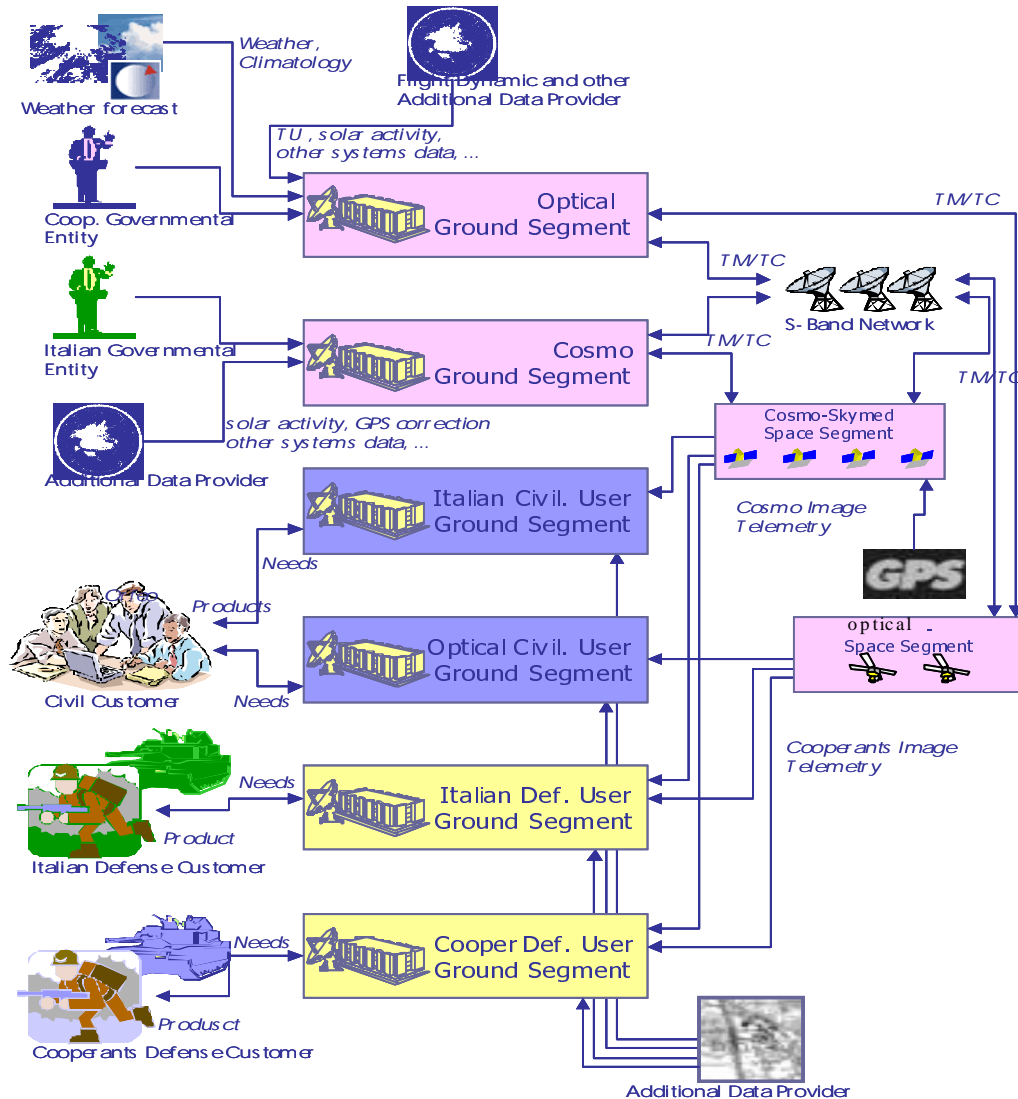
Weather forecast

Weather, Climatology

Flight Dynamic and other Additional Data Provider

TU, solar activity, other systems data, ...

Coop. Governmental Entity

Optical Ground Segment

TM/TC

TM/TC

S- Band Network

Italian Governmental Entity

Cosmo Ground Segment

TM/TC

TM/TC

solar activity, GPS correction other systems data, ...

Additional Data Provider

Cosmo-Skymed Space Segment

Italian Civil. User Ground Segment

Cosmo Image Telemetry

Needs

GPS

Products

Optical Civil. User Ground Segment

optical Space Segment

Civil Customer

Needs

Cooperants Image Telemetry

Needs

Italian Def. User Ground Segment

Product

Italian Defense Customer

Needs

Cooper Def. User Ground Segment

Product

Cooperants Defense Customer

Additional Data Provider